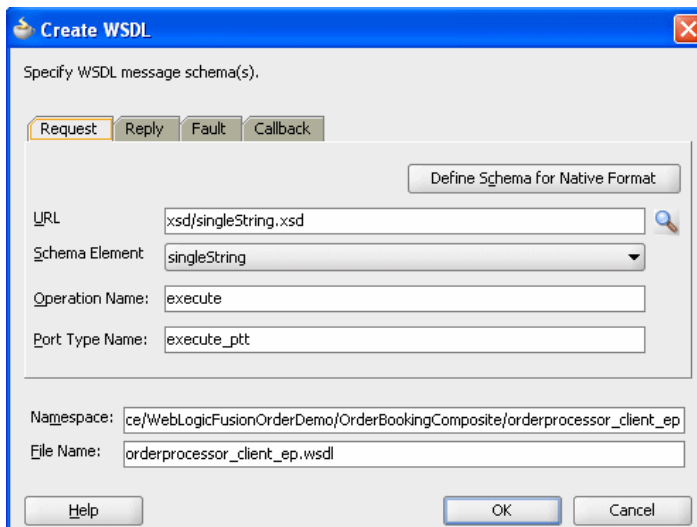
Create WSDL

Specify WSDL message schema(s).

Request | Reply | Fault | Callback

Define Schema for Native Format

URL xsd/singleString.xsd

Schema Element singleString

Operation Name: execute

Port Type Name: execute_ptt

Namespace: ce/WebLogicFusionOrderDemo/OrderBookingComposite/orderprocessor_client_ep

File Name: orderprocessor_client_ep.wsdl

Help

OK

Cancel